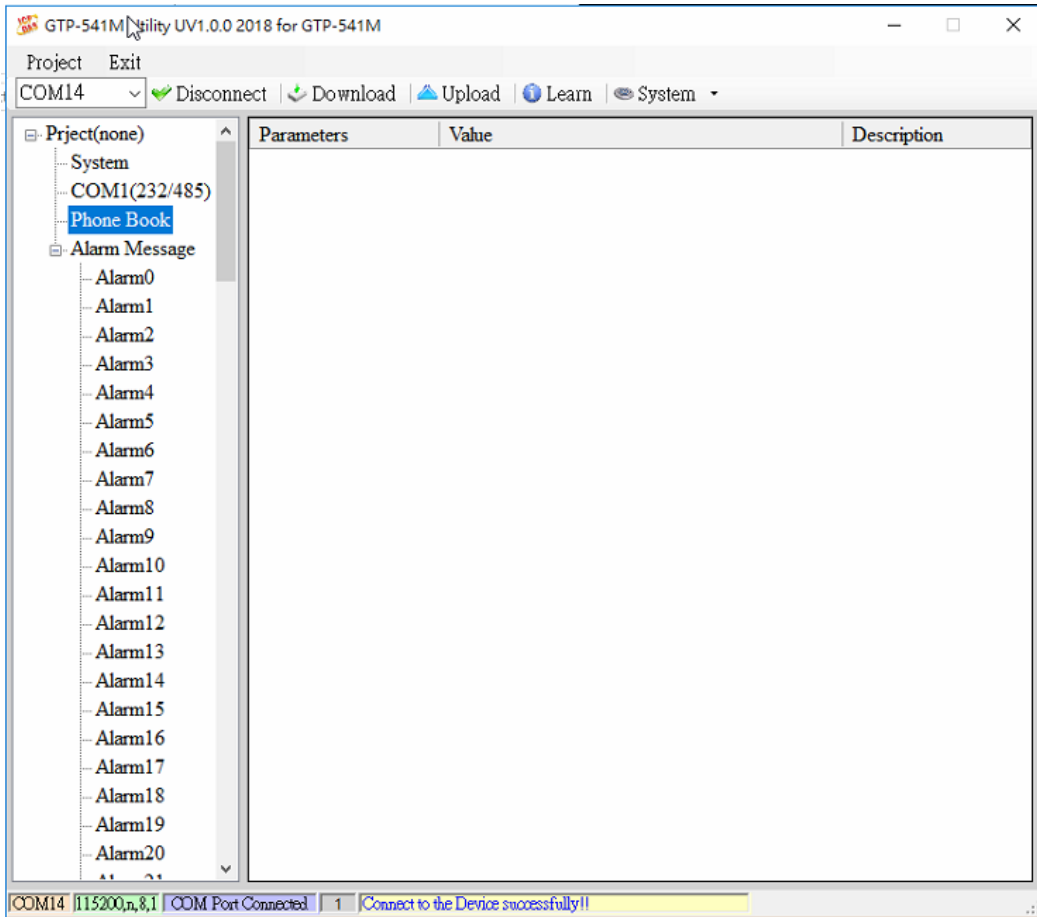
GTP-541M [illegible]tility UV1.0.0 2018 for GTP-541M

Project Exit

COM14 Disconnect Download Upload Learn System

Prject(none)
System
COM1(232/485)
Phone Book
Alarm Message
Alarm0
Alarm1
Alarm2
Alarm3
Alarm4
Alarm5
Alarm6
Alarm7
Alarm8
Alarm9
Alarm10
Alarm11
Alarm12
Alarm13
Alarm14
Alarm15
Alarm16
Alarm17
Alarm18
Alarm19
Alarm20
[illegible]

| Parameters | Value | Description |
|---|---|---|

COM14 115200,n,8,1 COM Port Connected 1 Connect to the Device successfully!!